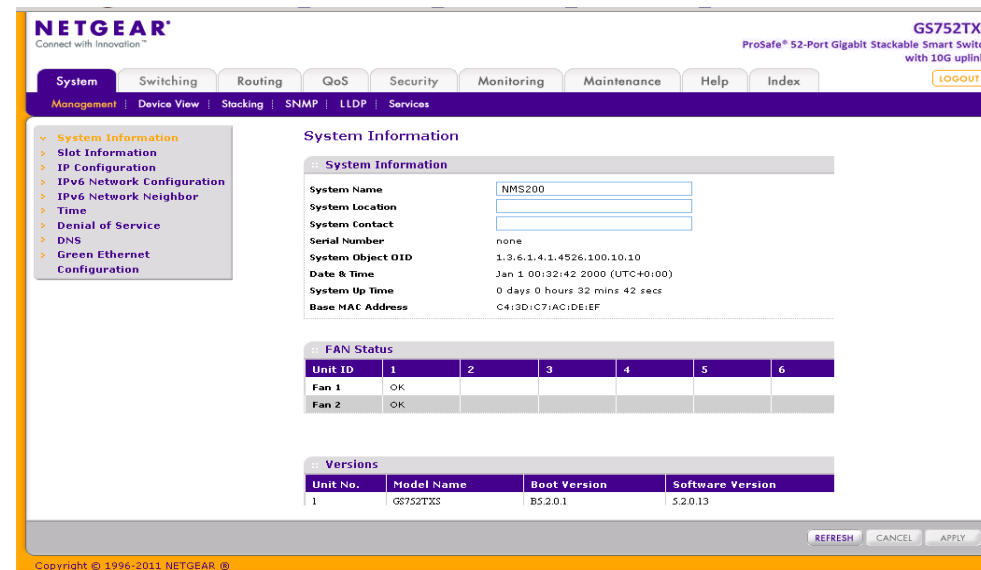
NETGEAR®
Connect with Innovation™

GS752TX
ProSafe® 52-Port Gigabit Stackable Smart Switc
with 10G uplin

System | Switching | Routing | QoS | Security | Monitoring | Maintenance | Help | Index

LOGOUT

Management | Device View | Stacking | SNMP | LLDP | Services

System Information
Slot Information
IP Configuration
IPv6 Network Configuration
IPv6 Network Neighbor
Time
Denial of Service
DNS
Green Ethernet Configuration

System Information

System Information

| | |
|---|---|
| System Name | NMS200 |
| System Location | |
| System Contact | |
| Serial Number | none |
| System Object OID | 1.3.6.1.4.1.4526.100.10.10 |
| Date & Time | Jan 1 00:32:42 2000 (UTC+0:00) |
| System Up Time | 0 days 0 hours 32 mins 42 secs |
| Base MAC Address | C4:3D:C7:AC:DE:EF |

FAN Status

| Unit ID | 1 | 2 | 3 | 4 | 5 | 6 |
|---|---|---|---|---|---|---|
| Fan 1 | OK | | | | | |
| Fan 2 | OK | | | | | |

Versions

| Unit No. | Model Name | Boot Version | Software Version |
|---|---|---|---|
| 1 | GS752TXS | B5.2.0.1 | 5.2.0.13 |

REFRESH CANCEL APPLY

Copyright © 1996-2011 NETGEAR ®